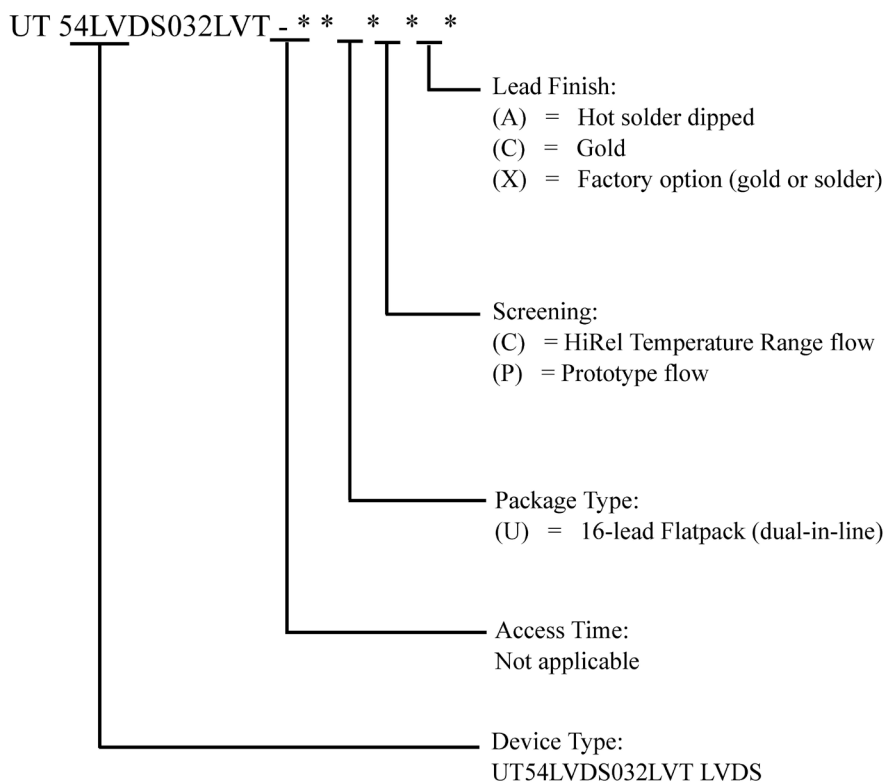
UT 54LVDS032LVT - * * * * *

Lead Finish:
(A) = Hot solder dipped
(C) = Gold
(X) = Factory option (gold or solder)

Screening:
(C) = HiRel Temperature Range flow
(P) = Prototype flow

Package Type:
(U) = 16-lead Flatpack (dual-in-line)

Access Time:
Not applicable

Device Type:
UT54LVDS032LVT LVDS